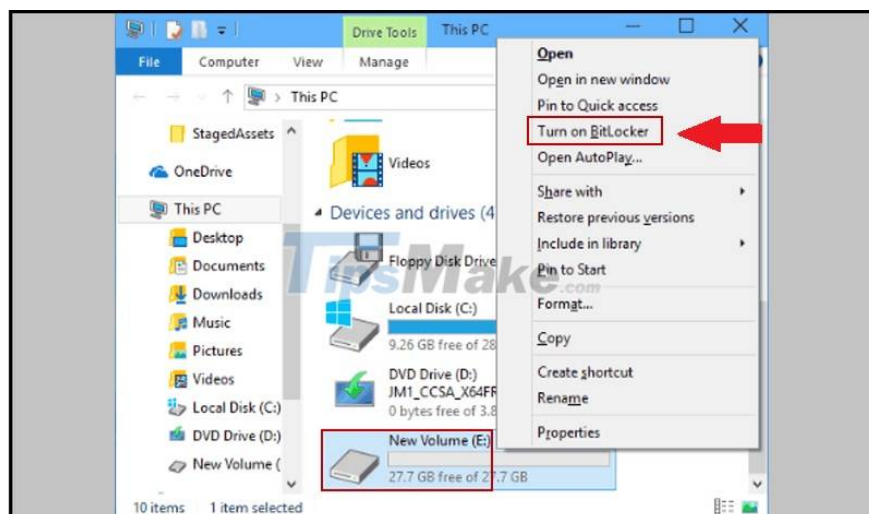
Drive Tools This PC

File Computer View Manage

This PC

StagedAssets

OneDrive

This PC

Desktop

Documents

Downloads

Music

Pictures

Videos

Local Disk (C:)

DVD Drive (D:)

New Volume (

Videos

Devices and drives (4

Floppy Disk Drive

Local Disk (C:)

9.26 GB free of 28

DVD Drive (D:)

JM1_CCSA_X64FR

0 bytes free of 3.8

New Volume (E:)

27.7 GB free of 27.7 GB

TipsMake.com

Open

Open in new window

Pin to Quick access

Turn on BitLocker

Open AutoPlay...

Share with

Restore previous versions

Include in library

Pin to Start

Format...

Copy

Create shortcut

Rename

Properties

10 items 1 item selected